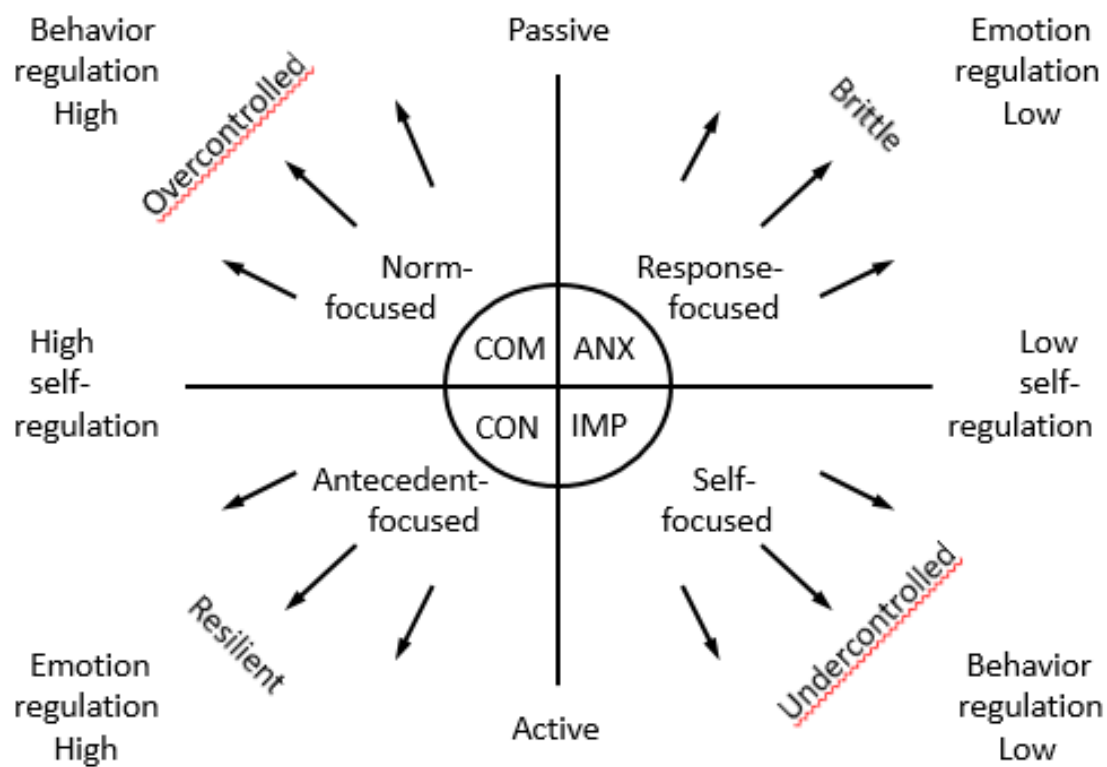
Behavior regulation High

Passive

Emotion regulation Low

Overcontrolled

Brittle

Norm-focused

Response-focused

High self-regulation

COM

ANX

CON

IMP

Low self-regulation

Antecedent-focused

Self-focused

Resilient

Undercontrolled

Emotion regulation High

Active

Behavior regulation Low